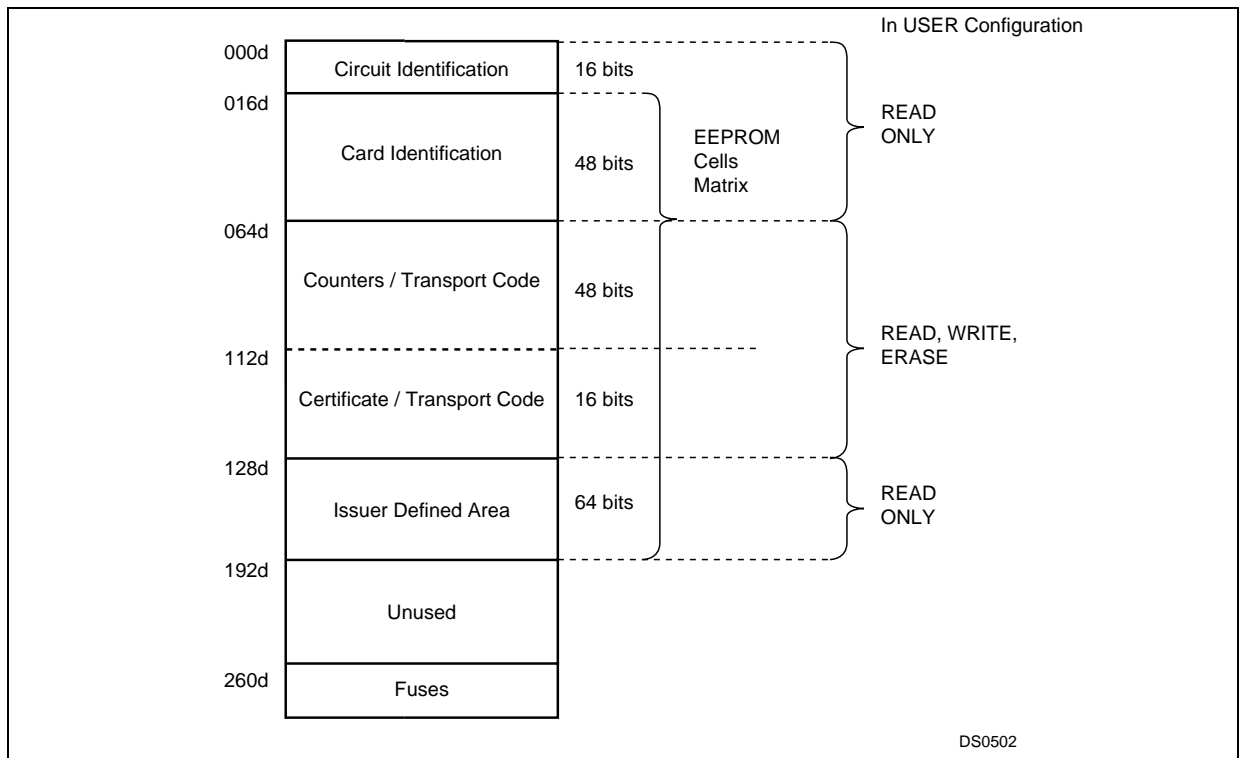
In USER Configuration

000d
Circuit Identification
16 bits

016d
Card Identification
48 bits

EEPROM
Cells
Matrix

READ
ONLY

064d
Counters / Transport Code
48 bits

112d
Certificate / Transport Code
16 bits

READ, WRITE,
ERASE

128d
Issuer Defined Area
64 bits

READ
ONLY

192d
Unused

260d
Fuses

DS0502